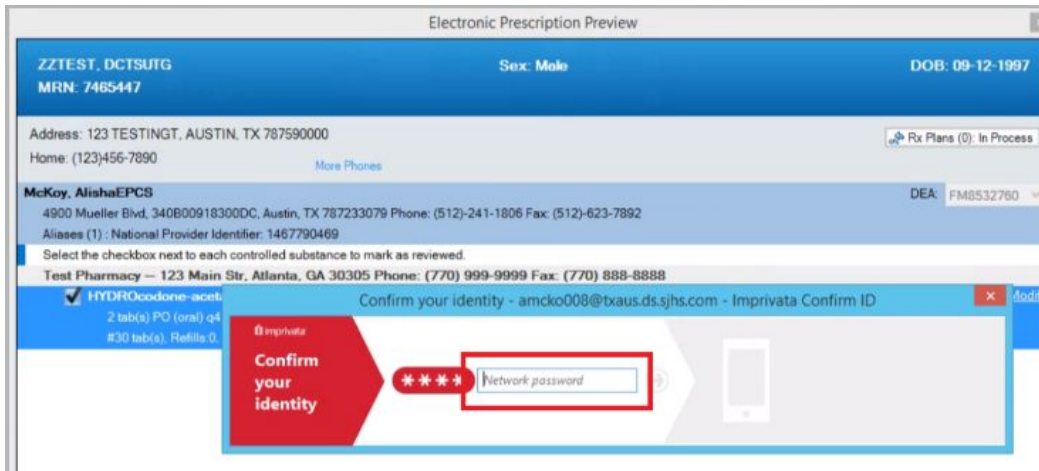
Electronic Prescription Preview

ZZTEST, DCTSUTG
MRN: 7465447

Sex: Male

DOB: 09-12-1997

Address: 123 TESTINGT, AUSTIN, TX 787590000
Home: (123)456-7890

More Phones

Rx Plans (0): In Process

McKoy, AlishaEPCS

DEA: FM8532760

4900 Mueller Blvd, 340B00918300DC, Austin, TX 787233079 Phone: (512)-241-1806 Fax: (512)-623-7892
Aliases (1) : National Provider Identifier: 1467790469

Select the checkbox next to each controlled substance to mark as reviewed.

Test Pharmacy — 123 Main Str, Atlanta, GA 30305 Phone: (770) 999-9999 Fax: (770) 888-8888

HYDROcodone-aceta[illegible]
2 tab(s) PO (oral) q4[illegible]
#30 tab(s), Refills:0,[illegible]

Modi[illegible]

Confirm your identity - amcko008@txaus.ds.sjhs.com - Imprivata Confirm ID

×

imprivata

Confirm your identity

****

Network password